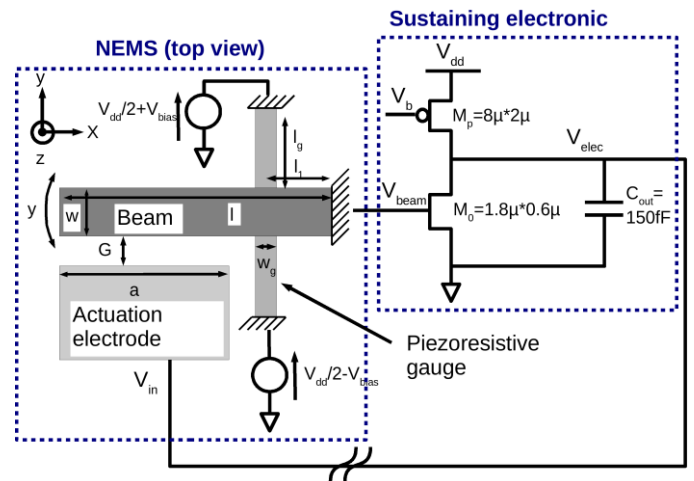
Sustaining electronic

NEMS (top view)

$V_{dd}$

$V_b$

$M_p=8\mu*2\mu$

$V_{elec}$

$V_{beam}$

$M_0=1.8\mu*0.6\mu$

$C_{out}=$ 150fF

y

X

z

$V_{dd}/2+V_{bias}$

$l_g$

$l_1$

y

w

Beam

l

G

$w_g$

a

Actuation electrode

Piezoresistive gauge

$V_{in}$

$V_{dd}/2-V_{bias}$